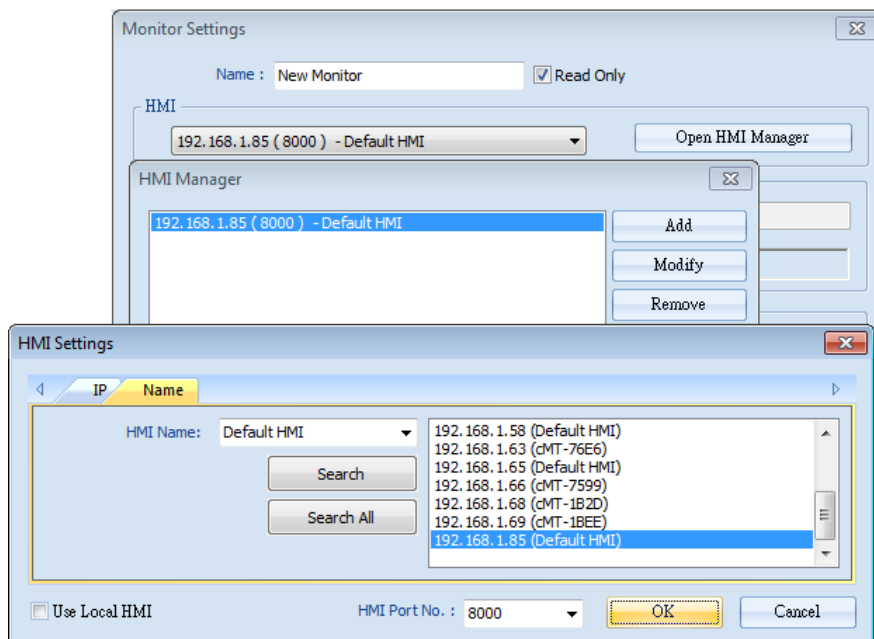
Monitor Settings

Name : New Monitor

Read Only

HMI

192.168.1.85 ( 8000 ) - Default HMI

Open HMI Manager

HMI Manager

192.168.1.85 ( 8000 ) - Default HMI

Add

Modify

Remove

HMI Settings

IP

Name

HMI Name: Default HMI

Search

Search All

192.168.1.58 (Default HMI)
192.168.1.63 (cMT-76E6)
192.168.1.65 (Default HMI)
192.168.1.66 (cMT-7599)
192.168.1.68 (cMT-1B2D)
192.168.1.69 (cMT-1BEE)
192.168.1.85 (Default HMI)

Use Local HMI

HMI Port No. : 8000

OK

Cancel